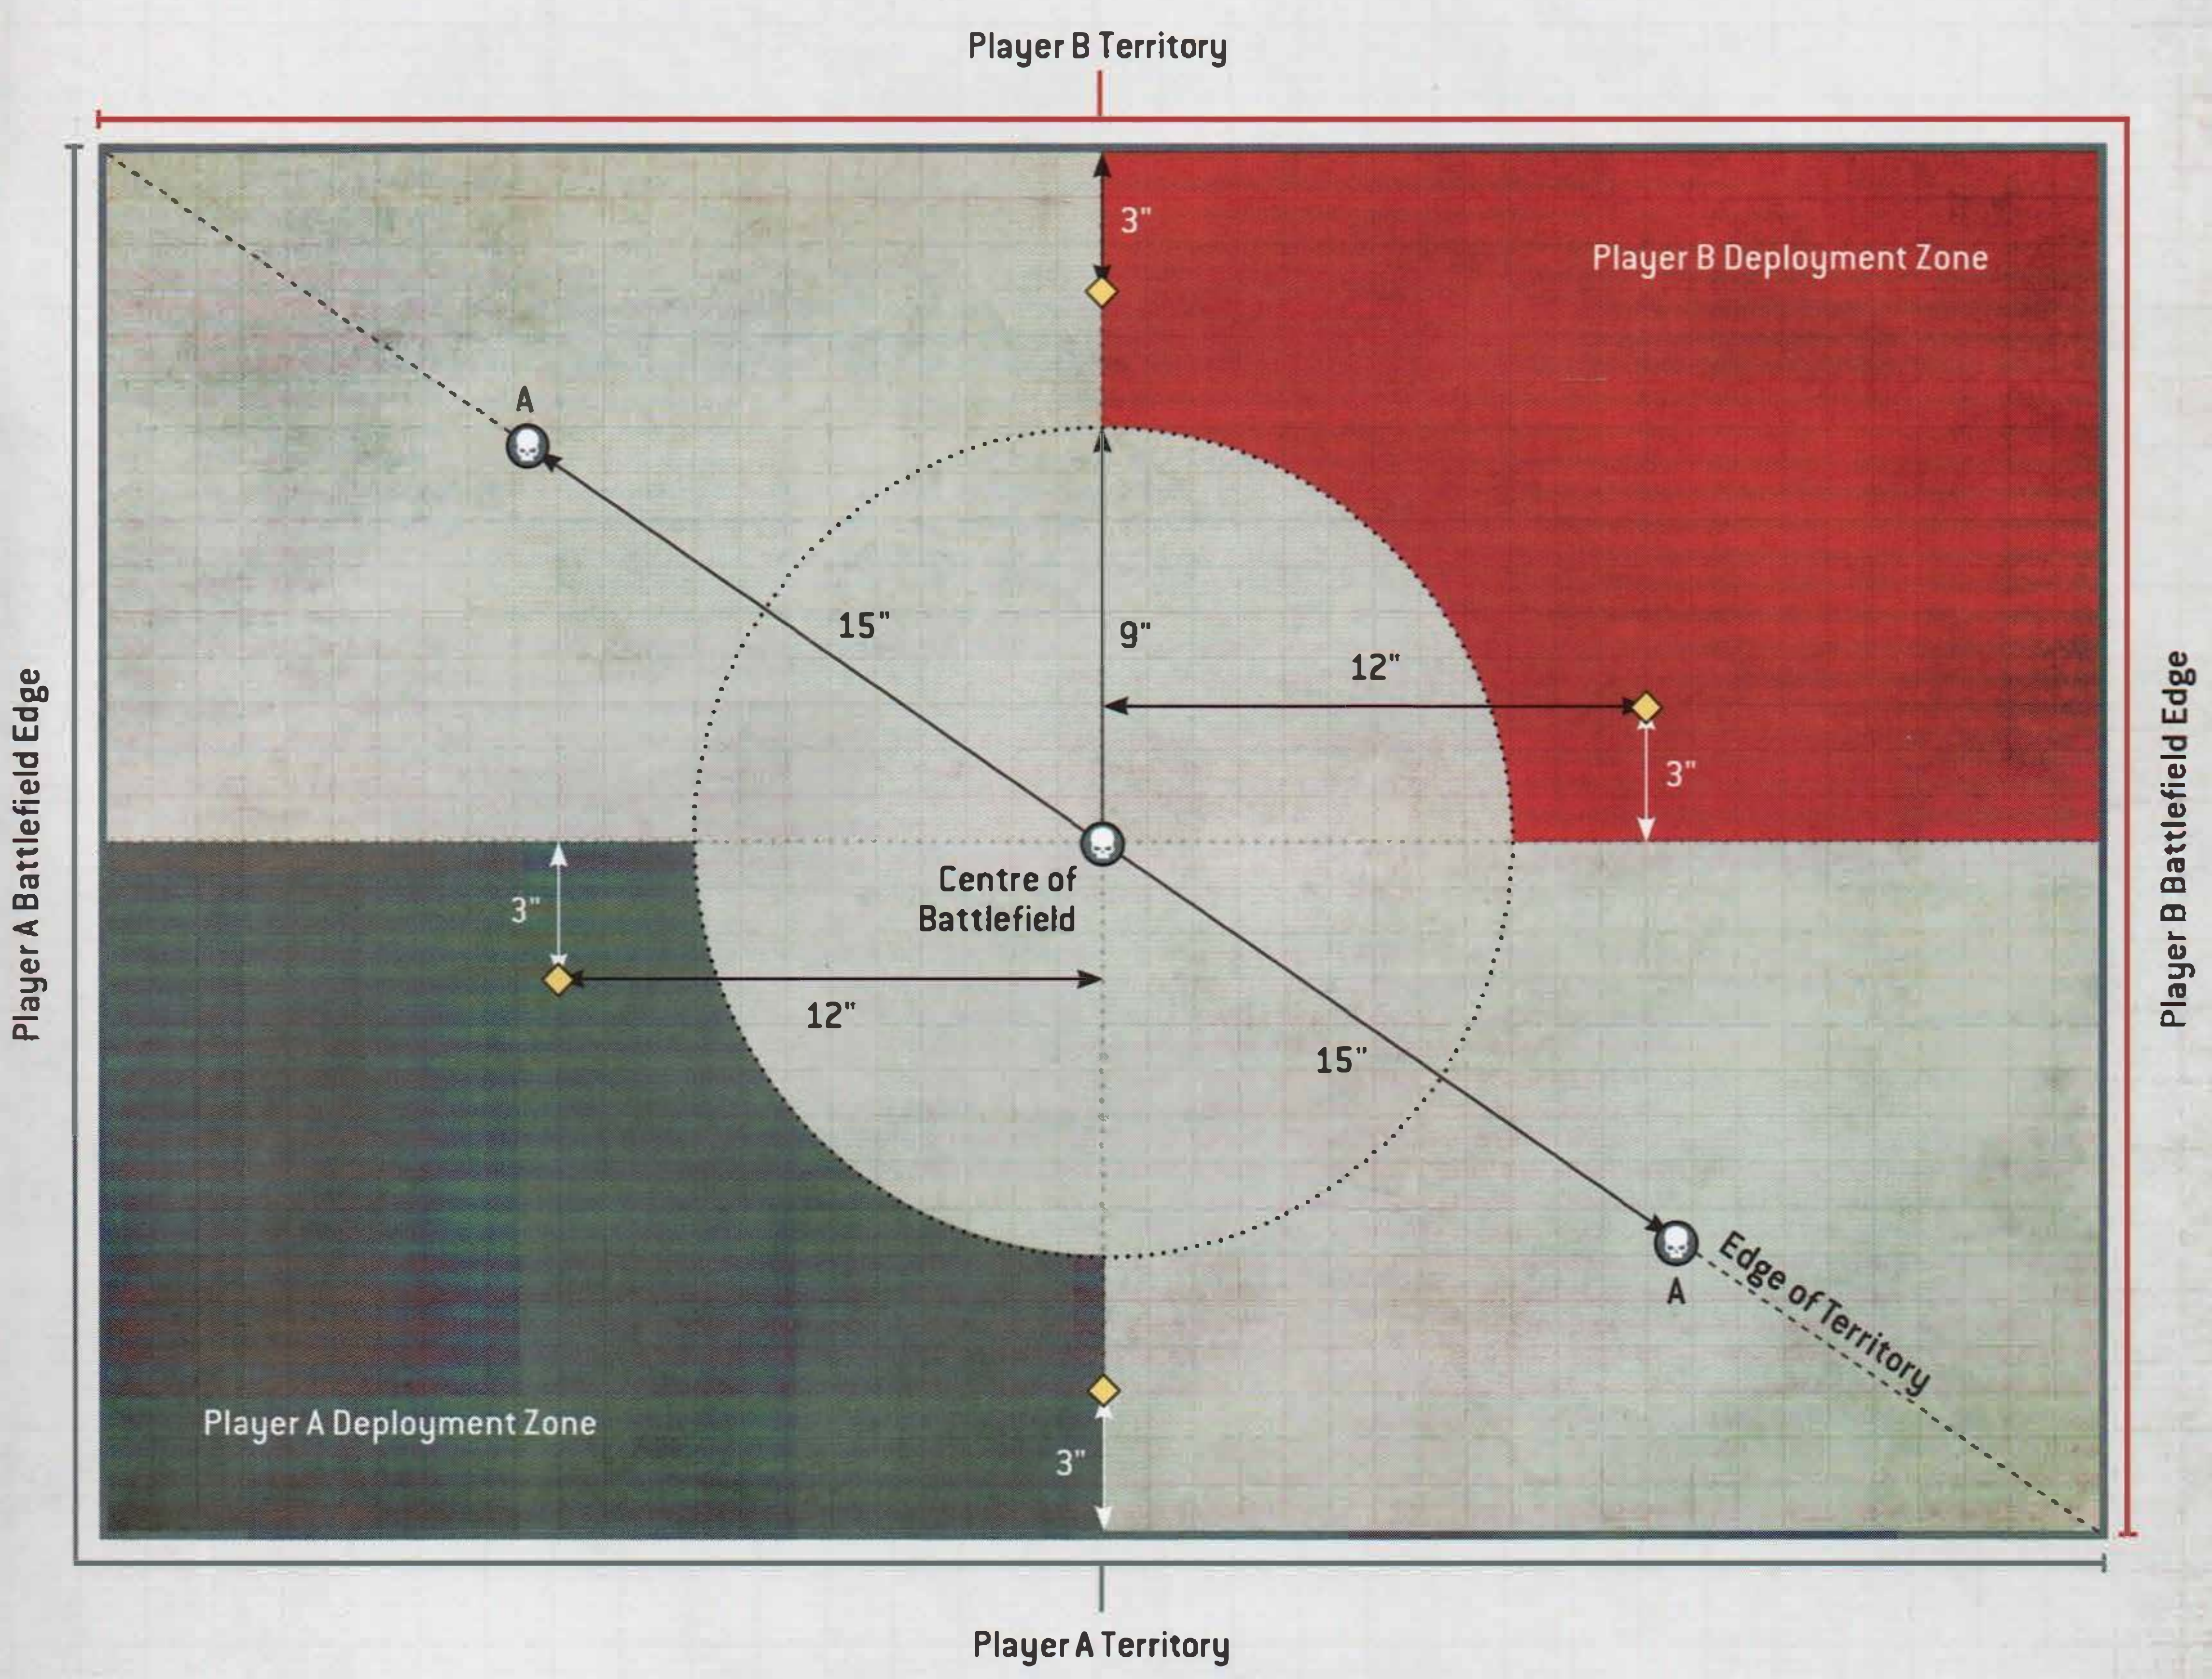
Player B Territory

3"

Player B Deployment Zone

A

15"

9"

12"

3"

Player A Battlefield Edge

Player B Battlefield Edge

3"

Centre of Battlefield

12"

15"

A

Edge of Territory

Player A Deployment Zone

3"

Player A Territory